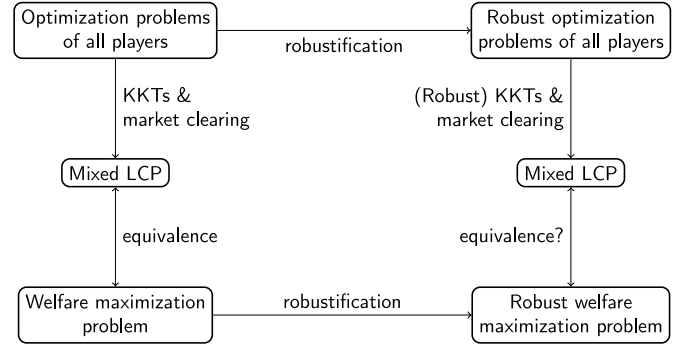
Optimization problems of all players

robustification

Robust optimization problems of all players

KKTs & market clearing

(Robust) KKTs & market clearing

Mixed LCP

Mixed LCP

equivalence

equivalence?

Welfare maximization problem

robustification

Robust welfare maximization problem